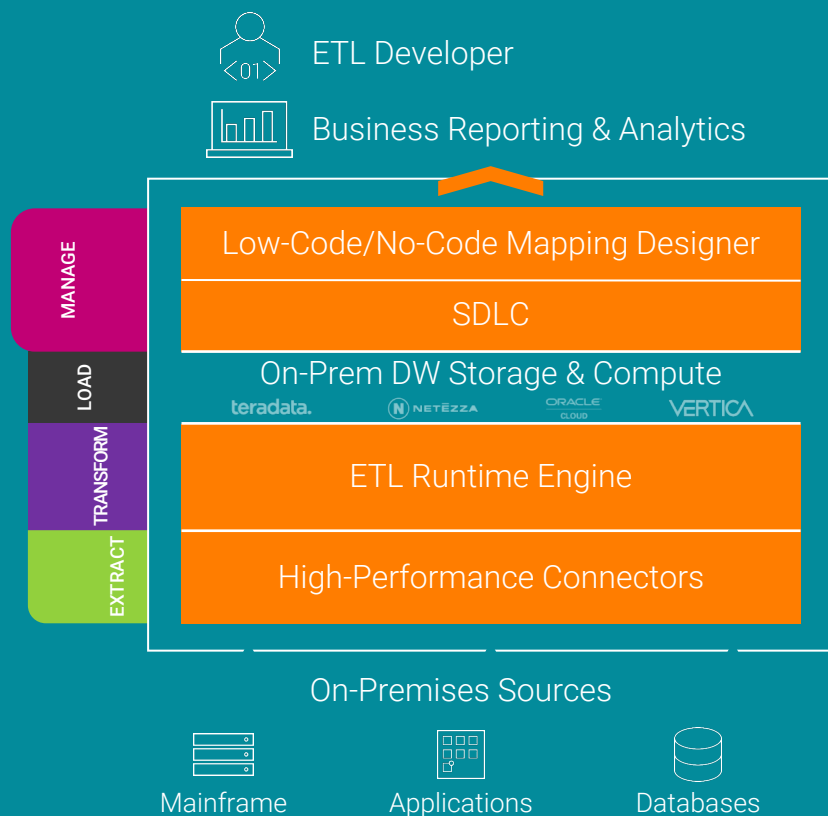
<01>

ETL Developer

Business Reporting & Analytics

MANAGE

LOAD

TRANSFORM

EXTRACT

Low-Code/No-Code Mapping Designer

SDLC

On-Prem DW Storage & Compute

teradata.

NETEZZA

ORACLE CLOUD

VERTICA

ETL Runtime Engine

High-Performance Connectors

On-Premises Sources

Mainframe

Applications

Databases